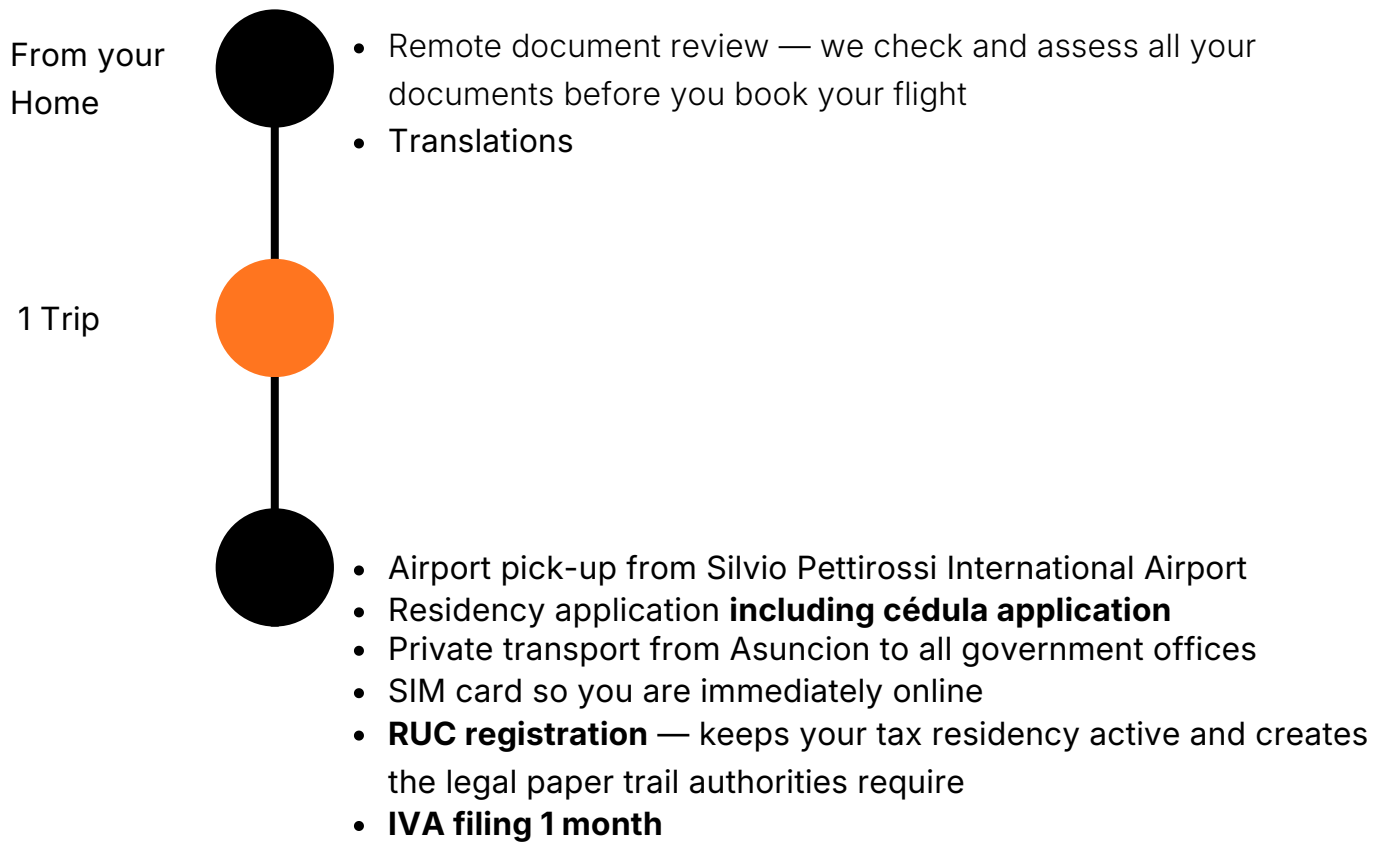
From your Home

- Remote document review — we check and assess all your documents before you book your flight
- Translations

1 Trip

- Airport pick-up from Silvio Pettirossi International Airport
- Residency application **including cédula application**
- Private transport from Asuncion to all government offices
- SIM card so you are immediately online
- **RUC registration** — keeps your tax residency active and creates the legal paper trail authorities require
- **IVA filing 1 month**